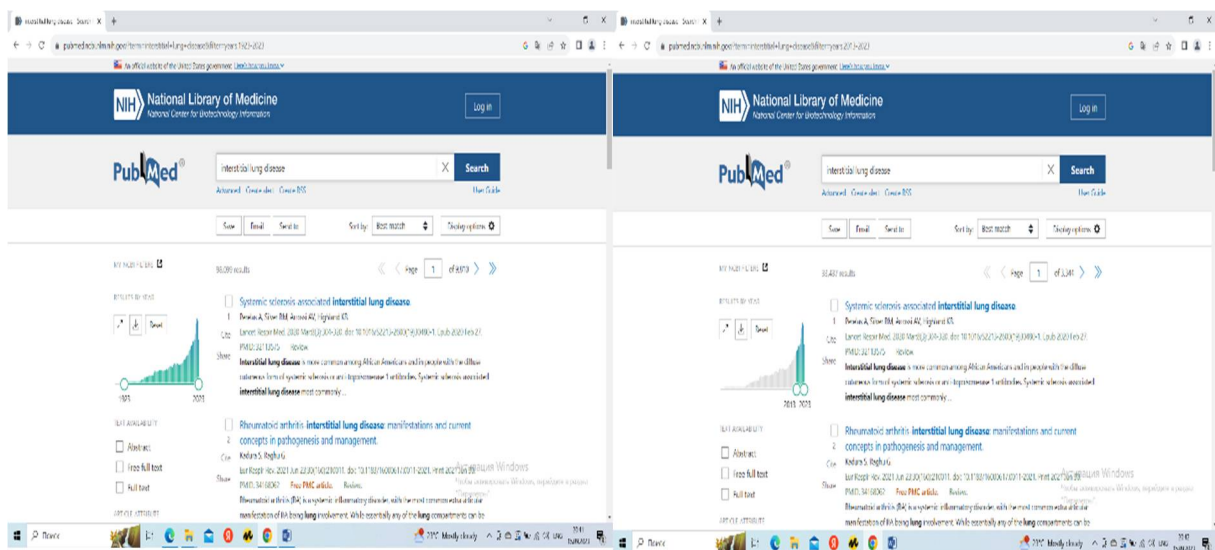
interstitial lung disease - Search ×  +

pubmed.ncbi.nlm.nih.gov/?term=interstitial+lung+disease&filter=years.1923-2023

An official website of the United States government Here's how you know

NIH National Library of Medicine
National Center for Biotechnology Information

Log in

PubMed®

interstitial lung disease

Search

Advanced Create alert Create RSS

User Guide

Save Email Send to Sort by: Best match Display options

MY NCBI FILTERS

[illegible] results

Page 1 of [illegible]

RESULTS BY YEAR

Reset

1923 2023

TEXT AVAILABILITY

Abstract

Free full text

Full text

ARTICLE ATTRIBUTE

1 Systemic sclerosis associated interstitial lung disease.
Perelas A, Silver RM, Arrossi AV, Highland KB.
Cite Lancet Respir Med. 2020 Mar;8(3):304-320. doi: 10.1016/S2213-2600(19)30480-1. Epub 2020 Feb 27.
Share PMID: 32113575 Review.
Interstitial lung disease is more common among African Americans and in people with the diffuse cutaneous form of systemic sclerosis or anti-topoisomerase 1 antibodies. Systemic sclerosis associated interstitial lung disease most commonly ...

2 Rheumatoid arthritis interstitial lung disease: manifestations and current concepts in pathogenesis and management.
Cite Koduri G, Raghu G.
Eur Respir Rev. 2021 Jun 23;30(160):210011. doi: 10.1183/16000617.0011-2021. Print 2021 Jun 30.
Share PMID: 34168062 Free PMC article. Review.
Rheumatoid arthritis (RA) is a systemic inflammatory disorder, with the most common extra-articular manifestation of RA being lung involvement. While essentially any of the lung compartments can be

Активация Windows
Чтобы активировать Windows, перейдите в раздел "Параметры".

Поиск

21°C Mostly cloudy

interstitial lung disease - Search ×  +

pubmed.ncbi.nlm.nih.gov/?term=interstitial+lung+disease&filter=years.2013-2023

An official website of the United States government Here's how you know

NIH National Library of Medicine
National Center for Biotechnology Information

Log in

PubMed®

interstitial lung disease

Search

Advanced Create alert Create RSS

User Guide

Save Email Send to Sort by: Best match Display options

MY NCBI FILTERS

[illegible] results

Page 1 of 3,341

RESULTS BY YEAR

Reset

2013 2023

TEXT AVAILABILITY

Abstract

Free full text

Full text

ARTICLE ATTRIBUTE

1 Systemic sclerosis associated interstitial lung disease.
Perelas A, Silver RM, Arrossi AV, Highland KB.
Cite Lancet Respir Med. 2020 Mar;8(3):304-320. doi: 10.1016/S2213-2600(19)30480-1. Epub 2020 Feb 27.
Share PMID: 32113575 Review.
Interstitial lung disease is more common among African Americans and in people with the diffuse cutaneous form of systemic sclerosis or anti-topoisomerase 1 antibodies. Systemic sclerosis associated interstitial lung disease most commonly ...

2 Rheumatoid arthritis interstitial lung disease: manifestations and current concepts in pathogenesis and management.
Cite Koduri G, Raghu G.
Eur Respir Rev. 2021 Jun 23;30(160):210011. doi: 10.1183/16000617.0011-2021. Print 2021 Jun 30.
Share PMID: 34168062 Free PMC article. Review.
Rheumatoid arthritis (RA) is a systemic inflammatory disorder, with the most common extra-articular manifestation of RA being lung involvement. While essentially any of the lung compartments can be

Активация Windows
Чтобы активировать Windows, перейдите в раздел "Параметры".

Поиск

21°C Mostly cloudy